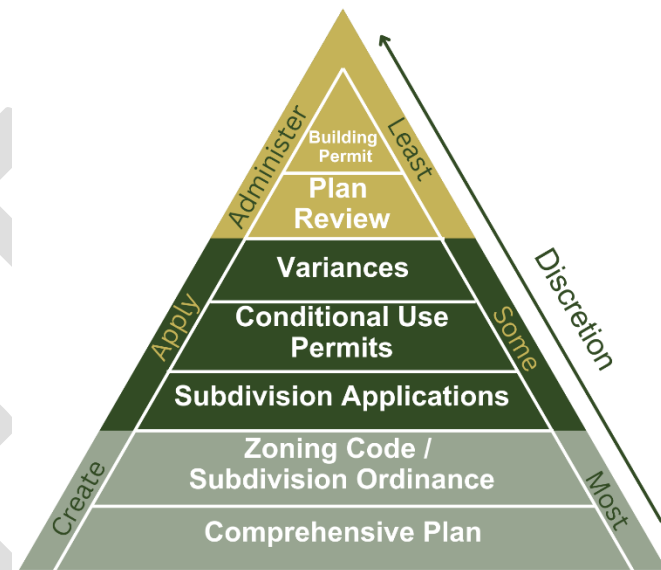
Administer

Building Permit

Least

Plan Review

Variances

Apply

Conditional Use Permits

Some

Subdivision Applications

Discretion

Create

Zoning Code / Subdivision Ordinance

Most

Comprehensive Plan